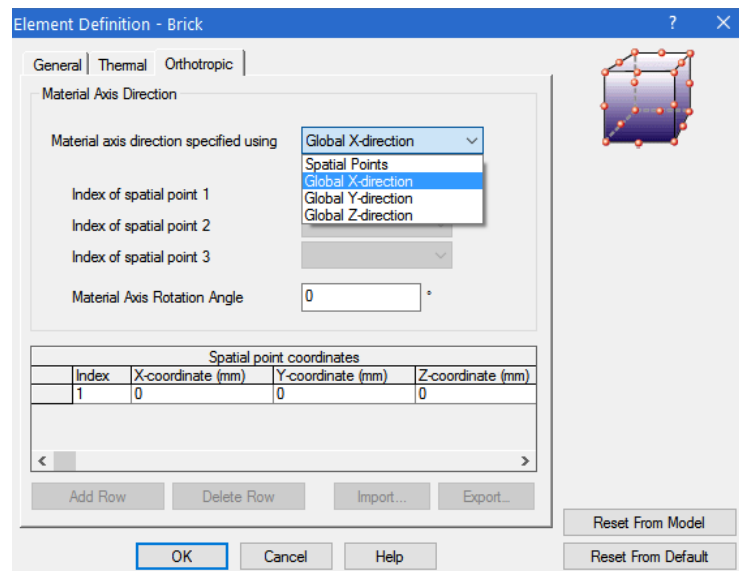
Element Definition - Brick

?

General | Thermal | Orthotropic

Material Axis Direction

Material axis direction specified using | Global X-direction

Spatial Points
Global X-direction
Global Y-direction
Global Z-direction

Index of spatial point 1

Index of spatial point 2

Index of spatial point 3

Material Axis Rotation Angle | 0 | °

Spatial point coordinates

| | Index | X-coordinate (mm) | Y-coordinate (mm) | Z-coordinate (mm) |
|---|---|---|---|---|
| | 1 | 0 | 0 | 0 |

Add Row | Delete Row | Import... | Export...

Reset From Model

OK | Cancel | Help

Reset From Default